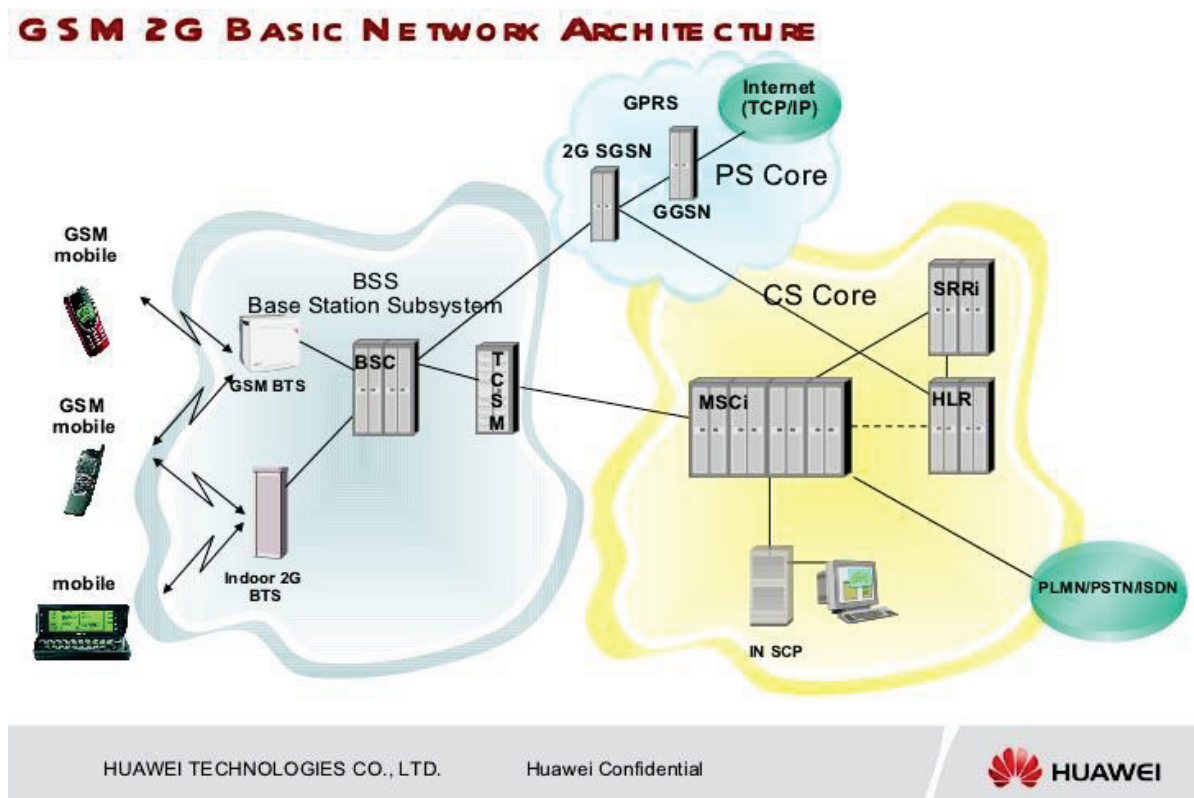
GSM 2G Basic Network Architecture

GPRS

Internet (TCP/IP)

2G SGSN

PS Core

GGSN

GSM mobile

BSS
Base Station Subsystem

CS Core

SRRi

GSM BTS

BSC

T C S M

MSCi

HLR

GSM mobile

mobile

Indoor 2G BTS

IN SCP

PLMN/PSTN/ISDN

HUAWEI TECHNOLOGIES CO., LTD.

Huawei Confidential

HUAWEI